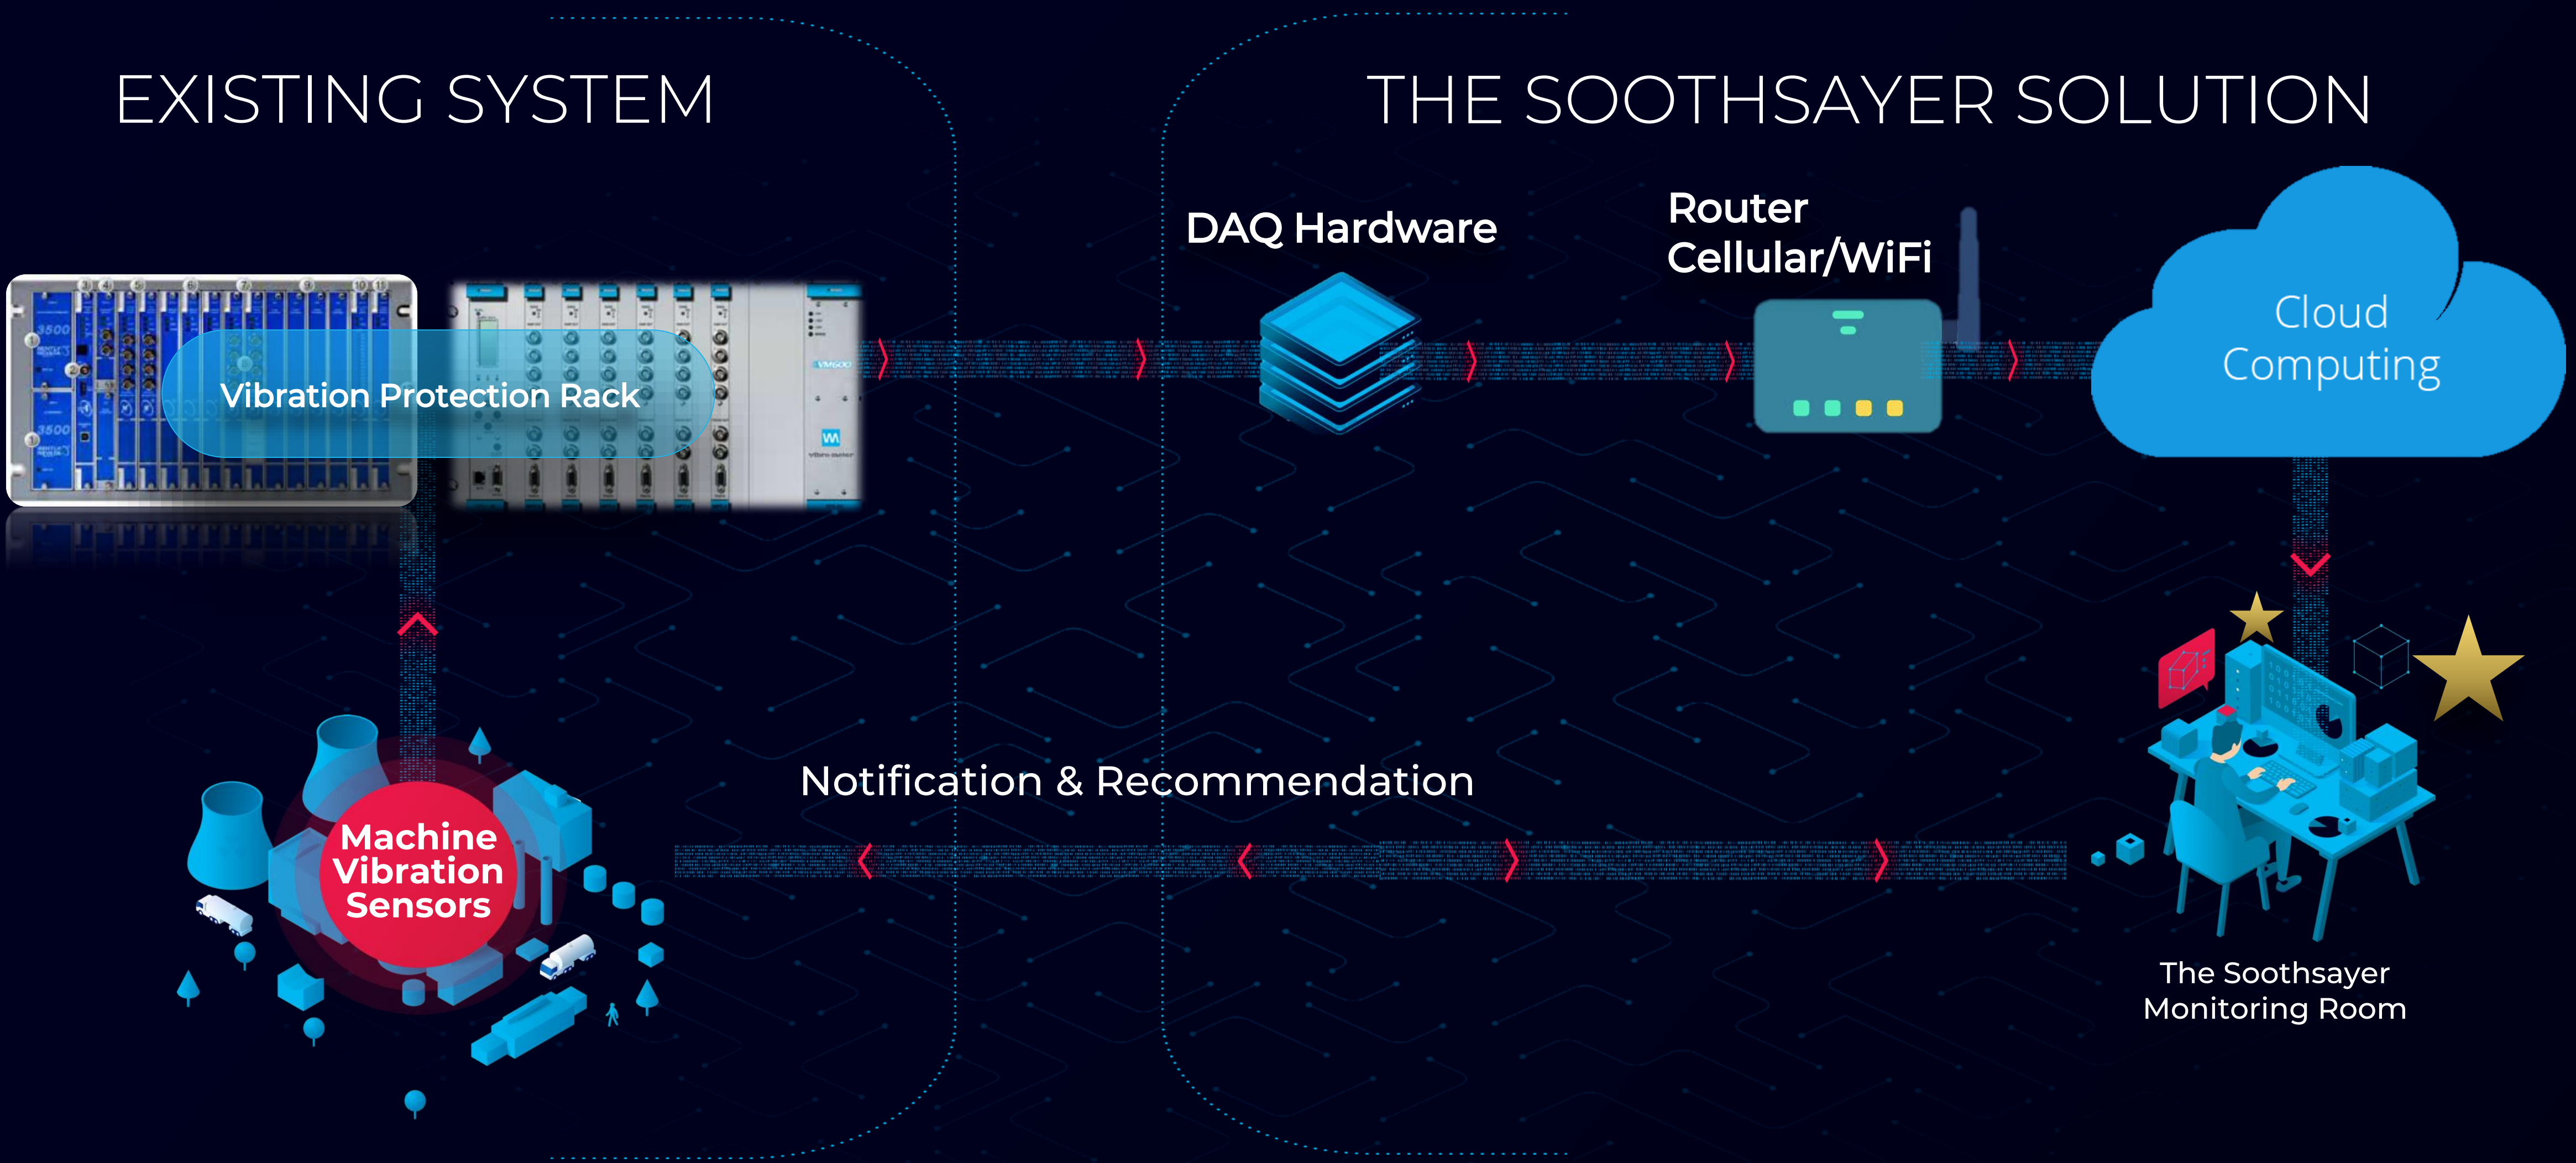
EXISTING SYSTEM

THE SOOTHSAYER SOLUTION

Vibration Protection Rack

DAQ Hardware

Router
Cellular/WiFi

Cloud
Computing

Machine
Vibration
Sensors

Notification & Recommendation

The Soothsayer
Monitoring Room